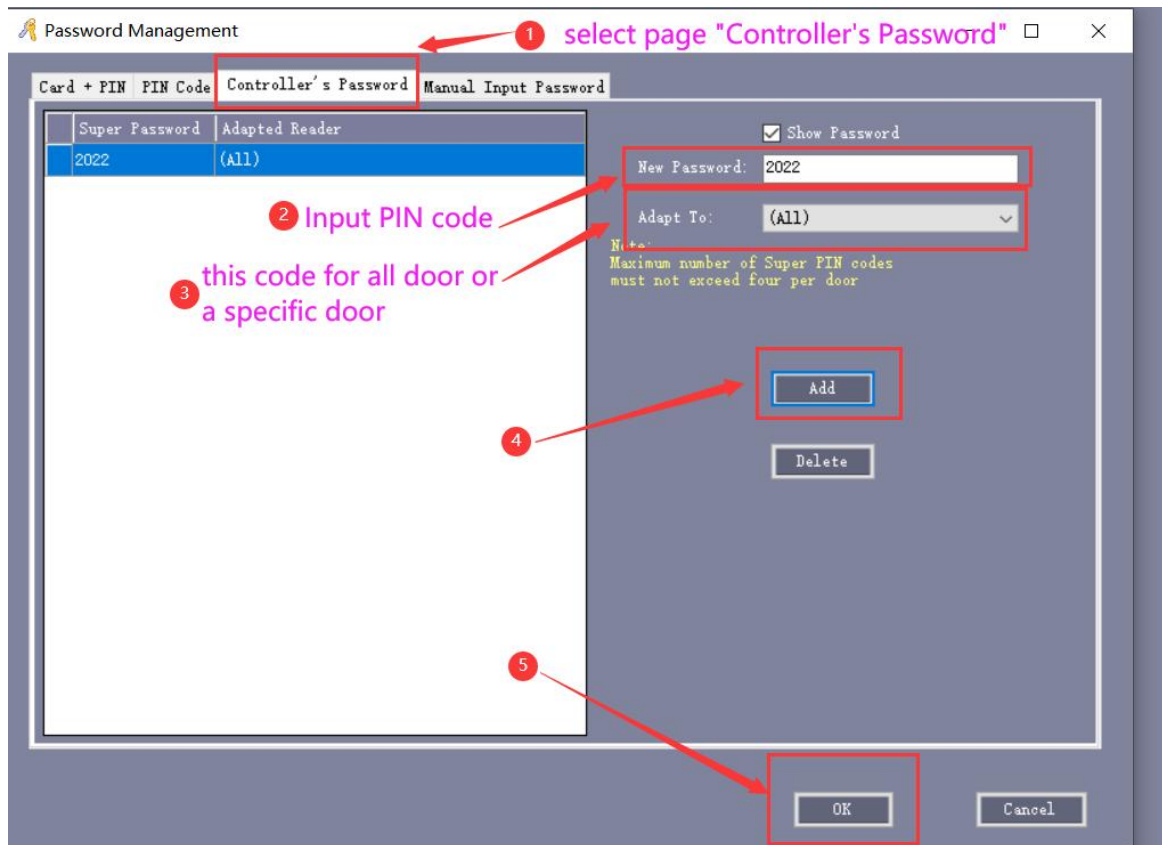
Password Management

1 select page "Controller's Password"

Card + PIN | PIN Code | Controller's Password | Manual Input Password

| Super Password | Adapted Reader |
|---|---|
| 2022 | (All) |

Show Password

New Password: 2022

2 Input PIN code

Adapt To: (All)

3 this code for all door or a specific door

Note:
Maximum number of Super PIN codes must not exceed four per door

Add

4

Delete

5

OK

Cancel